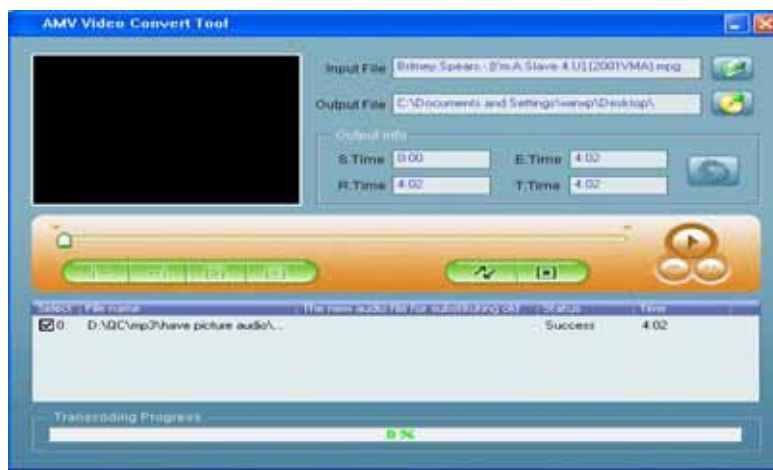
AMV Video Convert Tool

Input File Britney Spears - [I'm A Slave 4 U] [2001VMA].mpg

Output File C:\Documents and Settings\wenwp\Desktop\

Output info

S.Time 0:00

E.Time 4:02

R.Time 4:02

T.Time 4:02

| Select | File name | The new audio file for substituting old | Status | Time |
|---|---|---|---|---|
| ☑ 0 | D:\QC\mp3\have picture audio\... | | Success | 4:02 |

Transcoding Progress

0 %